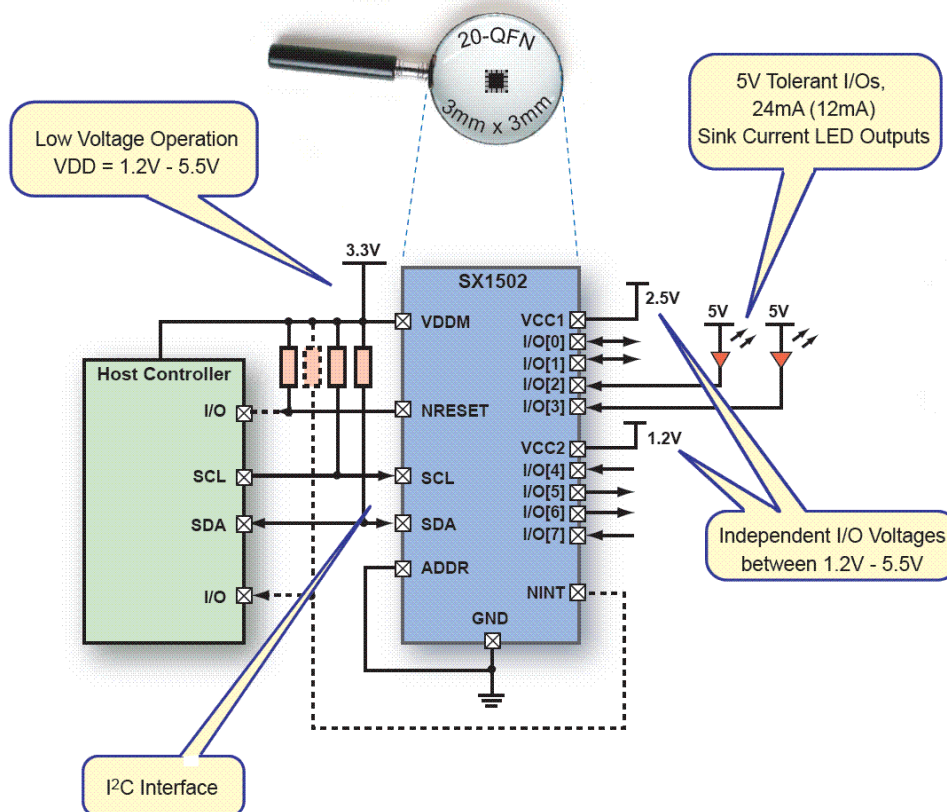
20-QFN
3mm x 3mm

5V Tolerant I/Os,
24mA (12mA)
Sink Current LED Outputs

Low Voltage Operation
VDD = 1.2V - 5.5V

3.3V

SX1502

VDDM
NRESET
SCL
SDA
ADDR
GND
NINT

VCC1
I/O[0]
I/O[1]
I/O[2]
I/O[3]
VCC2
I/O[4]
I/O[5]
I/O[6]
I/O[7]

2.5V
1.2V
5V
5V

Host Controller
I/O
SCL
SDA
I/O

Independent I/O Voltages
between 1.2V - 5.5V

I$^2$C Interface